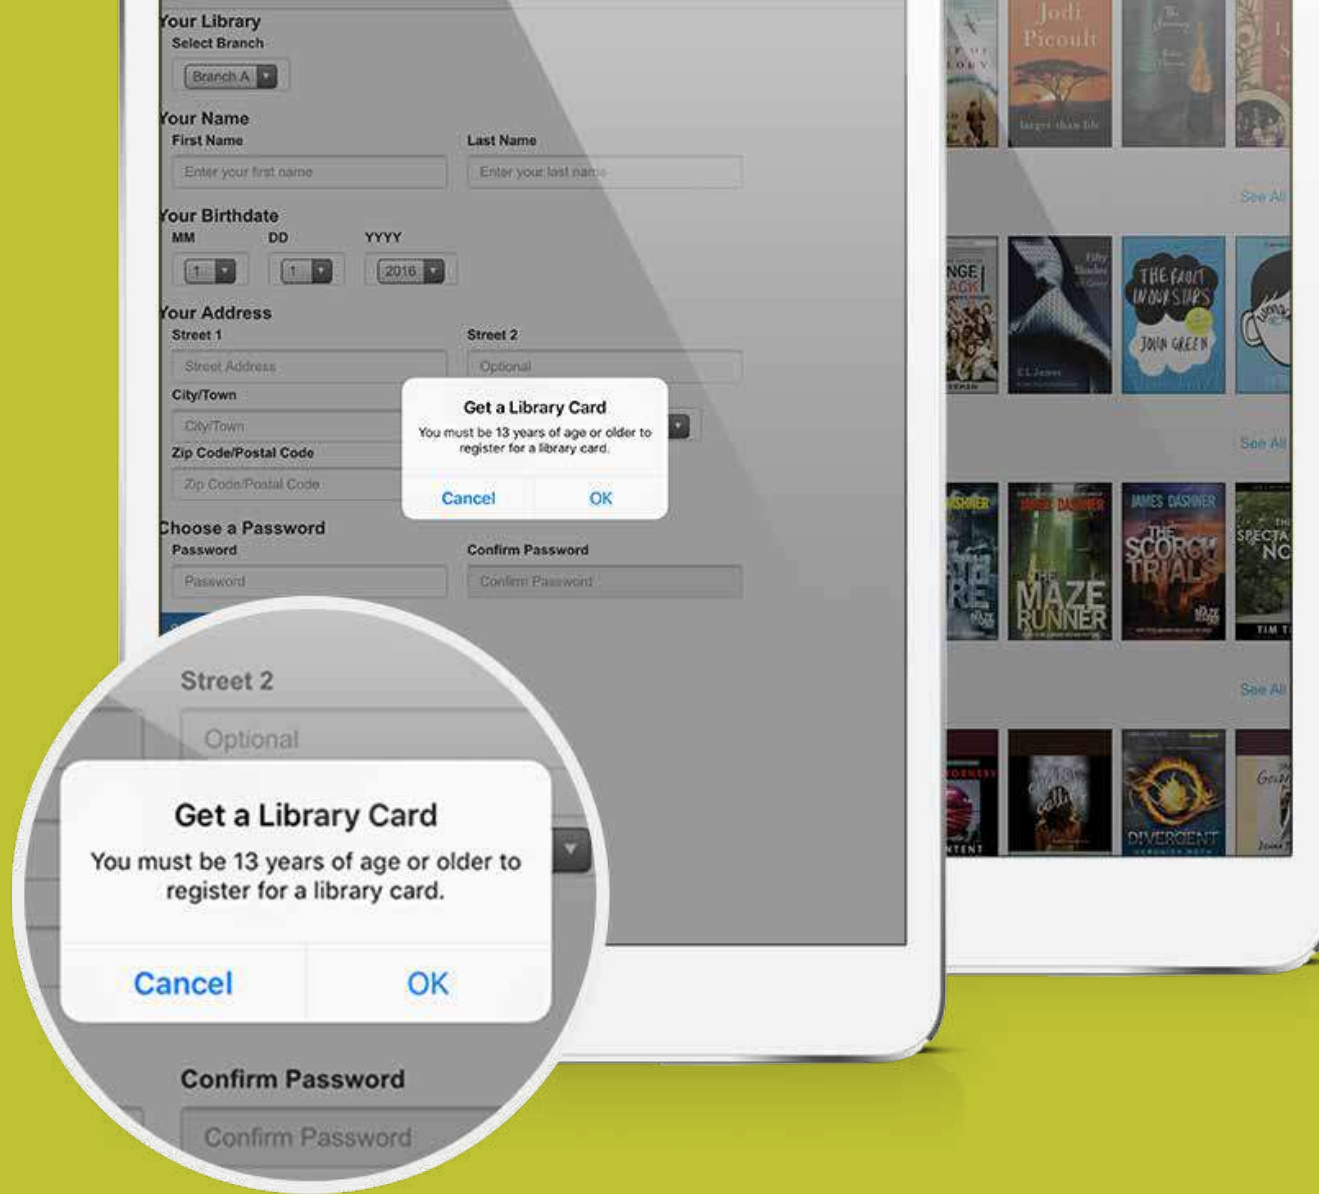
Your Library
Select Branch
Branch A

Your Name
First Name
Enter your first name
Last Name
Enter your last name

Your Birthdate
MM
1
DD
1
YYYY
2016

Your Address
Street 1
Street Address
Street 2
Optional
City/Town
City/Town
Zip Code/Postal Code
Zip Code/Postal Code

Get a Library Card
You must be 13 years of age or older to register for a library card.
Cancel
OK

Choose a Password
Password
Password
Confirm Password
Confirm Password

Street 2
Optional
Get a Library Card
You must be 13 years of age or older to register for a library card.
Cancel
OK
Confirm Password
Confirm Password

Jodi Picoult
larger than life
See All
Fifty Shades of Grey
E L James
THE FAULT IN OUR STARS
JOHN GREEN
See All
JAMES DASHNER
THE MAZE RUNNER
JAMES DASHNER
THE SCORCH TRIALS
See All
DIVERGENT